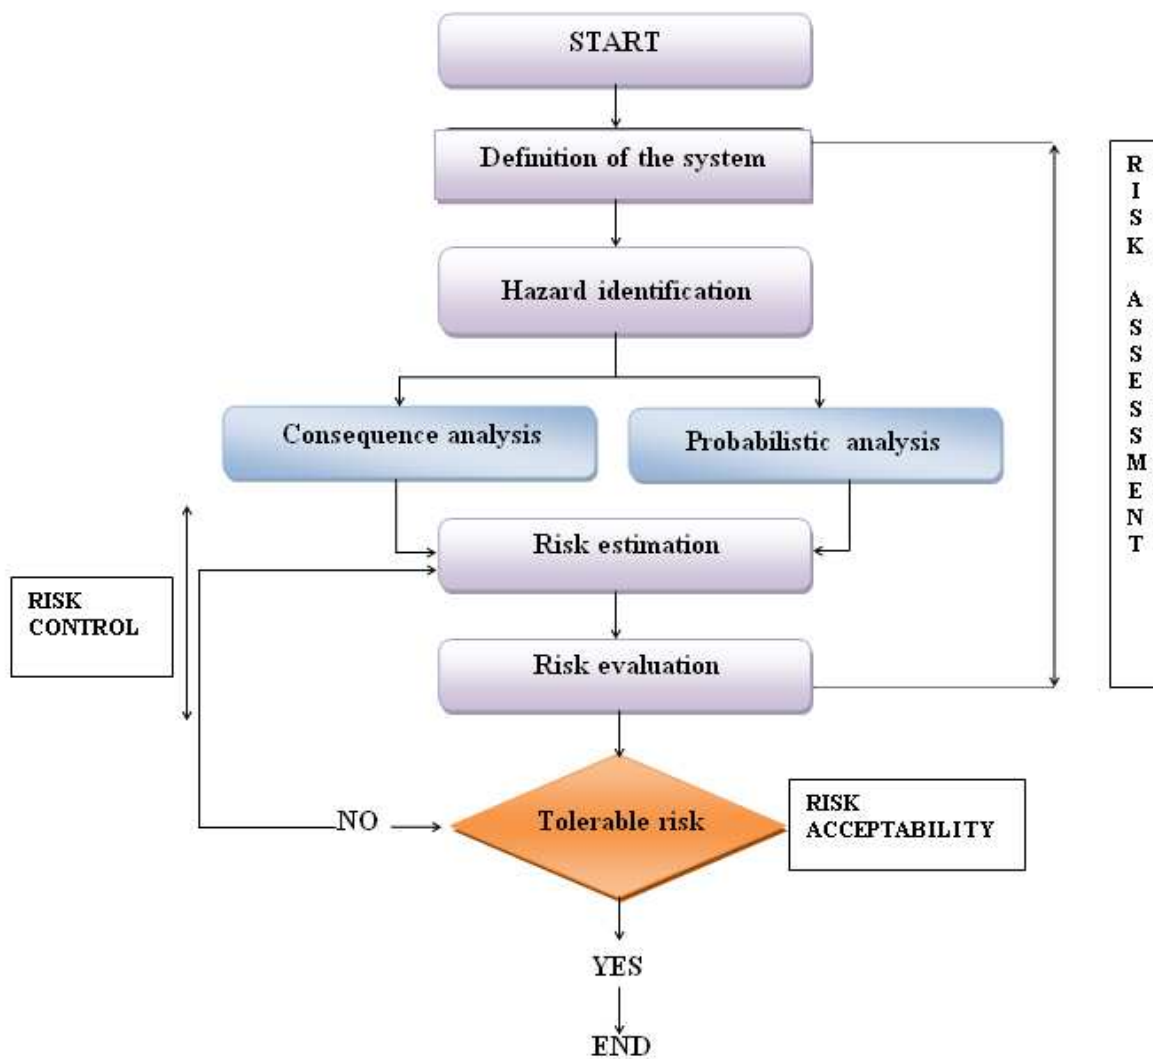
START

Definition of the system

Hazard identification

Consequence analysis

Probabilistic analysis

Risk estimation

Risk evaluation

Tolerable risk

NO

YES

END

RISK CONTROL

RISK ACCEPTABILITY

RISK ASSESSMENT